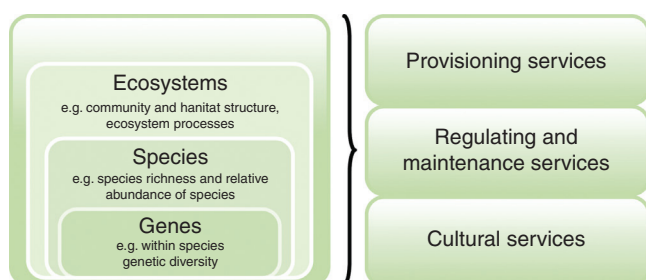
Ecosystems
e.g. community and hanitat structure, ecosystem processes

Species
e.g. species richness and relative abundance of species

Genes
e.g. within species genetic diversity

Provisioning services

Regulating and maintenance services

Cultural services